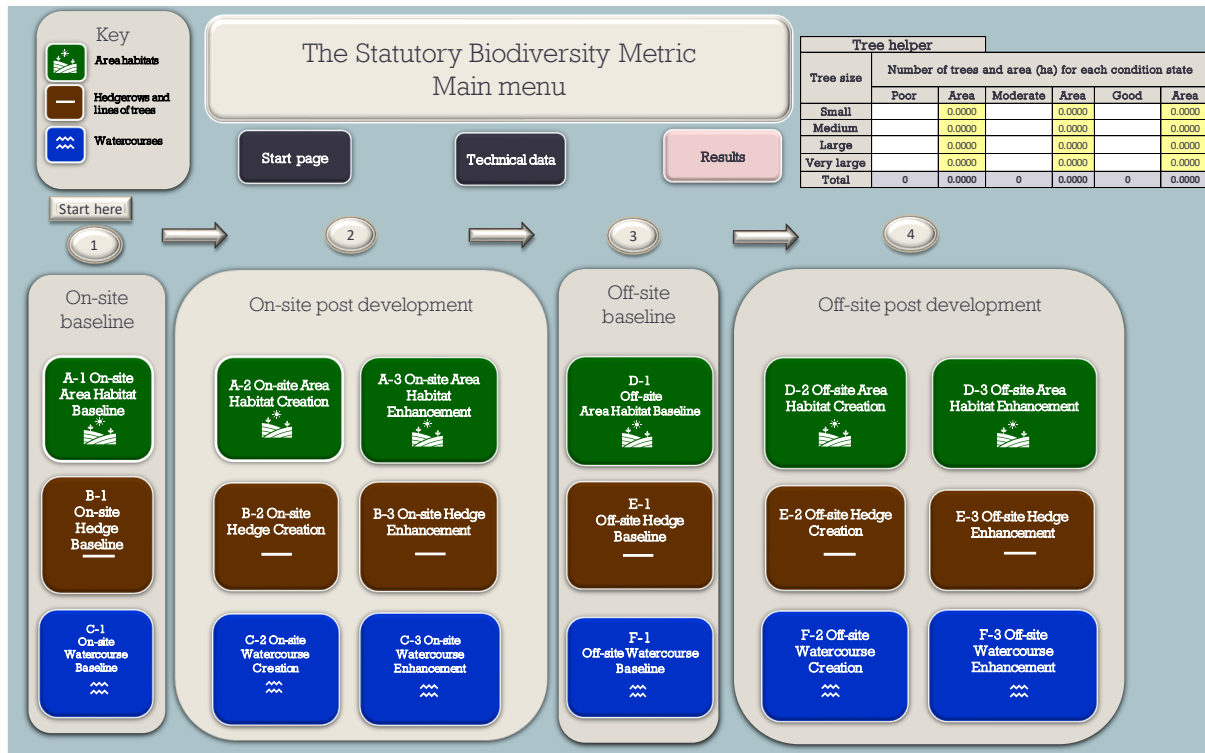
Key

Area habitats

Hedgerows and lines of trees

Watercourses

The Statutory Biodiversity Metric
Main menu

Start page

Technical data

Results

Tree helper

| Tree size | Number of trees and area (ha) for each condition state | | | | | |
|---|---|---|---|---|---|---|
| | Poor | Area | Moderate | Area | Good | Area |
| Small | | 0.0000 | | 0.0000 | | 0.0000 |
| Medium | | 0.0000 | | 0.0000 | | 0.0000 |
| Large | | 0.0000 | | 0.0000 | | 0.0000 |
| Very large | | 0.0000 | | 0.0000 | | 0.0000 |
| Total | 0 | 0.0000 | 0 | 0.0000 | 0 | 0.0000 |

Start here

1

2

3

4

On-site baseline

A-1 On-site Area Habitat Baseline

B-1 On-site Hedge Baseline

C-1 On-site Watercourse Baseline

On-site post development

A-2 On-site Area Habitat Creation

A-3 On-site Area Habitat Enhancement

B-2 On-site Hedge Creation

B-3 On-site Hedge Enhancement

C-2 On-site Watercourse Creation

C-3 On-site Watercourse Enhancement

Off-site baseline

D-1 Off-site Area Habitat Baseline

E-1 Off-site Hedge Baseline

F-1 Off-site Watercourse Baseline

Off-site post development

D-2 Off-site Area Habitat Creation

D-3 Off-site Area Habitat Enhancement

E-2 Off-site Hedge Creation

E-3 Off-site Hedge Enhancement

F-2 Off-site Watercourse Creation

F-3 Off-site Watercourse Enhancement